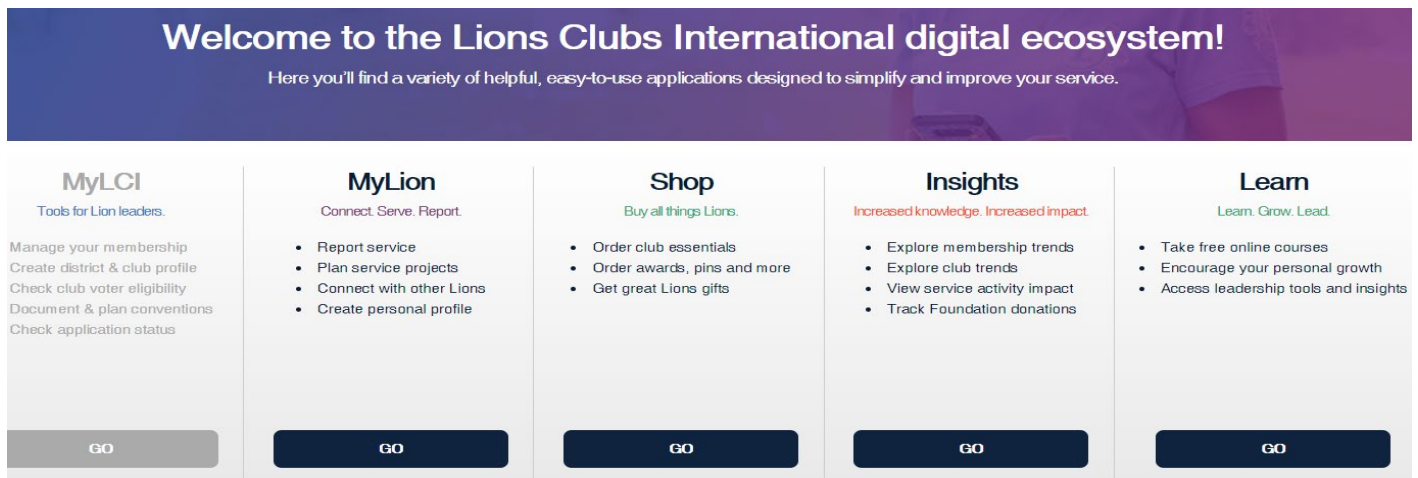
Welcome to the Lions Clubs International digital ecosystem!

Here you'll find a variety of helpful, easy-to-use applications designed to simplify and improve your service.

MyLCI

Tools for Lion leaders.

Manage your membership
Create district & club profile
Check club voter eligibility
Document & plan conventions
Check application status

GO

MyLion

Connect. Serve. Report.

- Report service
- Plan service projects
- Connect with other Lions
- Create personal profile

GO

Shop

Buy all things Lions.

- Order club essentials
- Order awards, pins and more
- Get great Lions gifts

GO

Insights

Increased knowledge. Increased impact.

- Explore membership trends
- Explore club trends
- View service activity impact
- Track Foundation donations

GO

Learn

Learn. Grow. Lead.

- Take free online courses
- Encourage your personal growth
- Access leadership tools and insights

GO